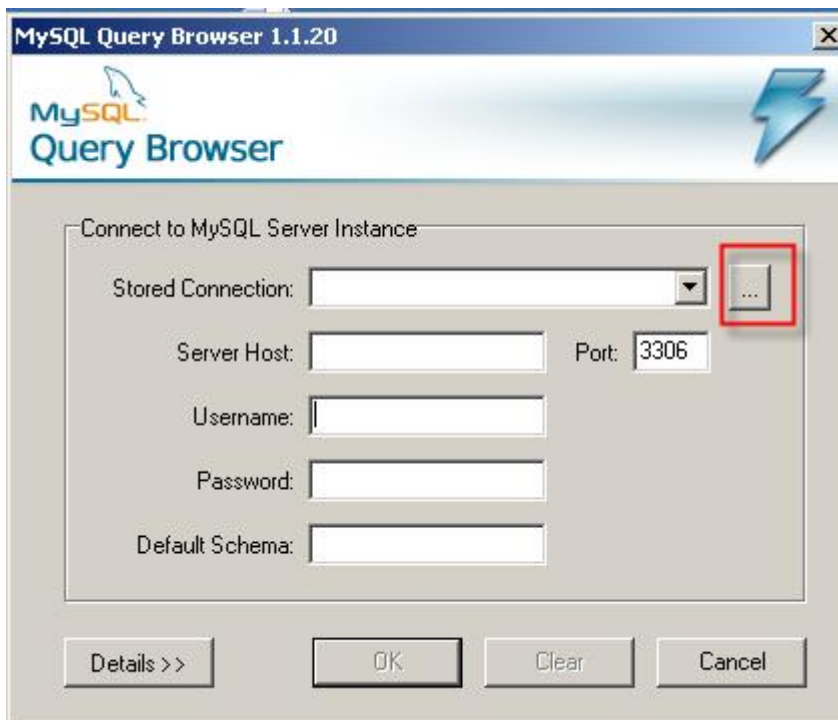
MySQL Query Browser 1.1.20

MySQL
Query Browser

Connect to MySQL Server Instance

Stored Connection:

...

Server Host:

Port: 3306

Username:

Password:

Default Schema:

Details >>

OK

Clear

Cancel